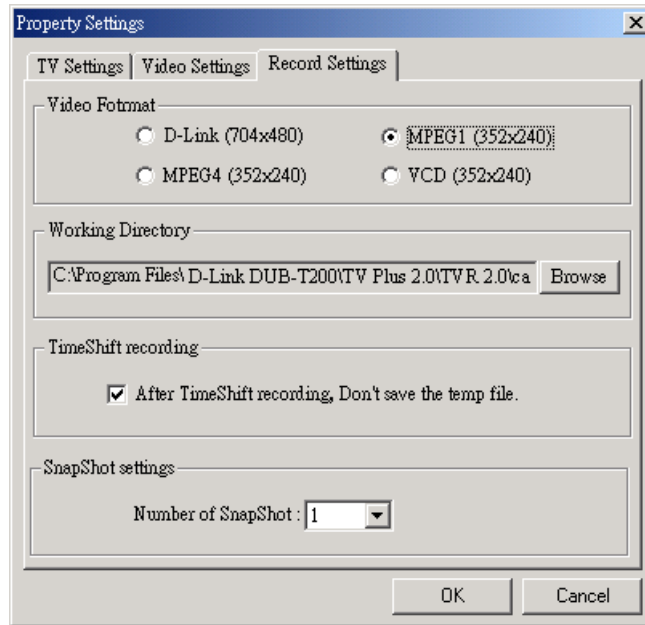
Property Settings

TV Settings | Video Settings | Record Settings

Video Fotrmat

D-Link (704x480)

MPEG1 (352x240)

MPEG4 (352x240)

VCD (352x240)

Working Directory

C:\Program Files\ D-Link DUB-T200\TV Plus 2.0\TVR 2.0\ca

Browse

TimeShift recording

After TimeShift recording, Don't save the temp file.

SnapShot settings

Number of SnapShot : 1

OK

Cancel